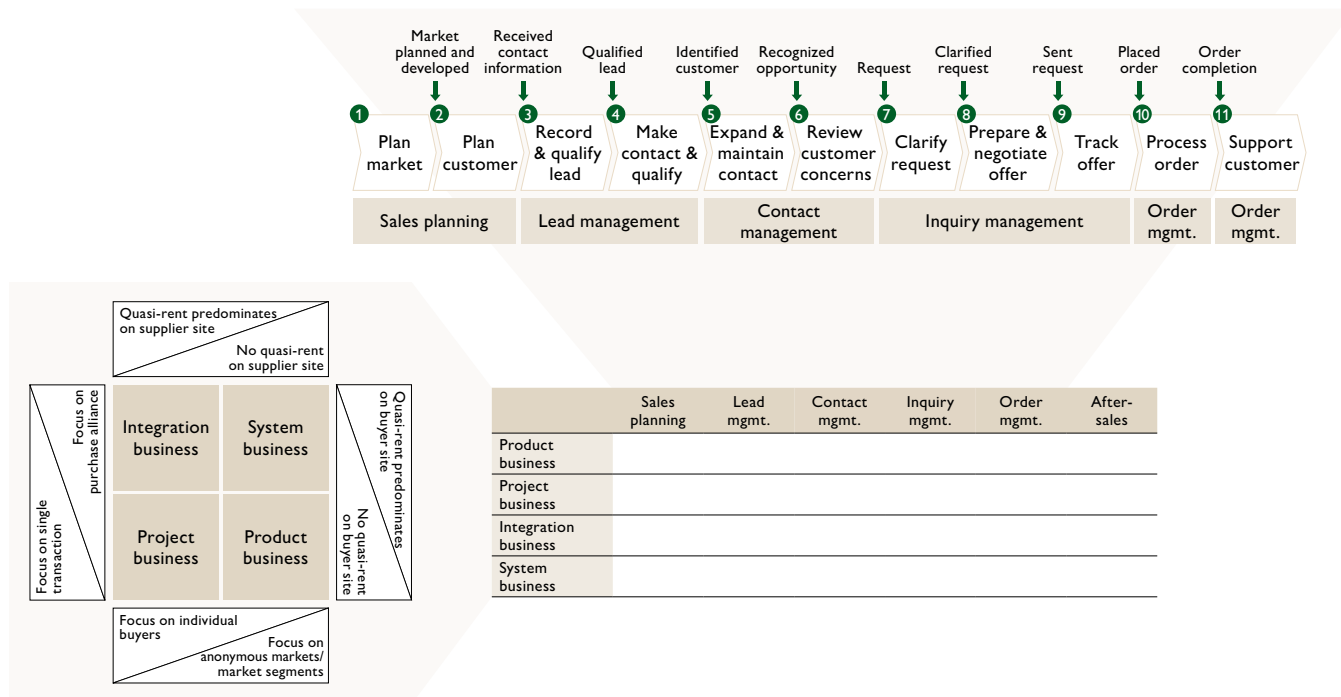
Market planned and developed

Received contact information

Qualified lead

Identified customer

Recognized opportunity

Request

Clarified request

Sent request

Placed order

Order completion

1 Plan market

2 Plan customer

3 Record & qualify lead

4 Make contact & qualify

5 Expand & maintain contact

6 Review customer concerns

7 Clarify request

8 Prepare & negotiate offer

9 Track offer

10 Process order

11 Support customer

Sales planning

Lead management

Contact management

Inquiry management

Order mgmt.

Order mgmt.

Quasi-rent predominates on supplier site

No quasi-rent on supplier site

Focus on purchase alliance

Focus on single transaction

Integration business

System business

Project business

Product business

Quasi-rent predominates on buyer site

No quasi-rent on buyer site

Focus on individual buyers

Focus on anonymous markets/ market segments

| | Sales planning | Lead mgmt. | Contact mgmt. | Inquiry mgmt. | Order mgmt. | After-sales |
|---|---|---|---|---|---|---|
| Product business | | | | | | |
| Project business | | | | | | |
| Integration business | | | | | | |
| System business | | | | | | |